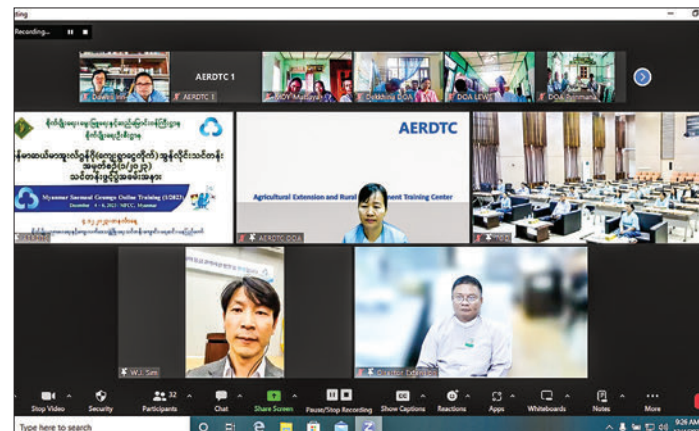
ting

Recording...

AERDTC 1

Dawei... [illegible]

AERDTC 1

HOY Mu... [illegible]

Dekkhina DOA

DOA LEWE

DOA Taunggyi

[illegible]

Myanmar Seasonal Groups Online Training (1/2022)

December 1-6, 2022 | NPCC, Myanmar

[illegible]

AERDTC

Agricultural Extension and Rural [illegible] Training Center

AERDTC DOA

W.J. Sim

Director Extension

Stop Video

Security

32

Participants

Chat

Share Screen

Pause/Stop Recording

Show Captions

Reactions

Apps

Whiteboards

Notes

More

Type here to search

9:26 AM